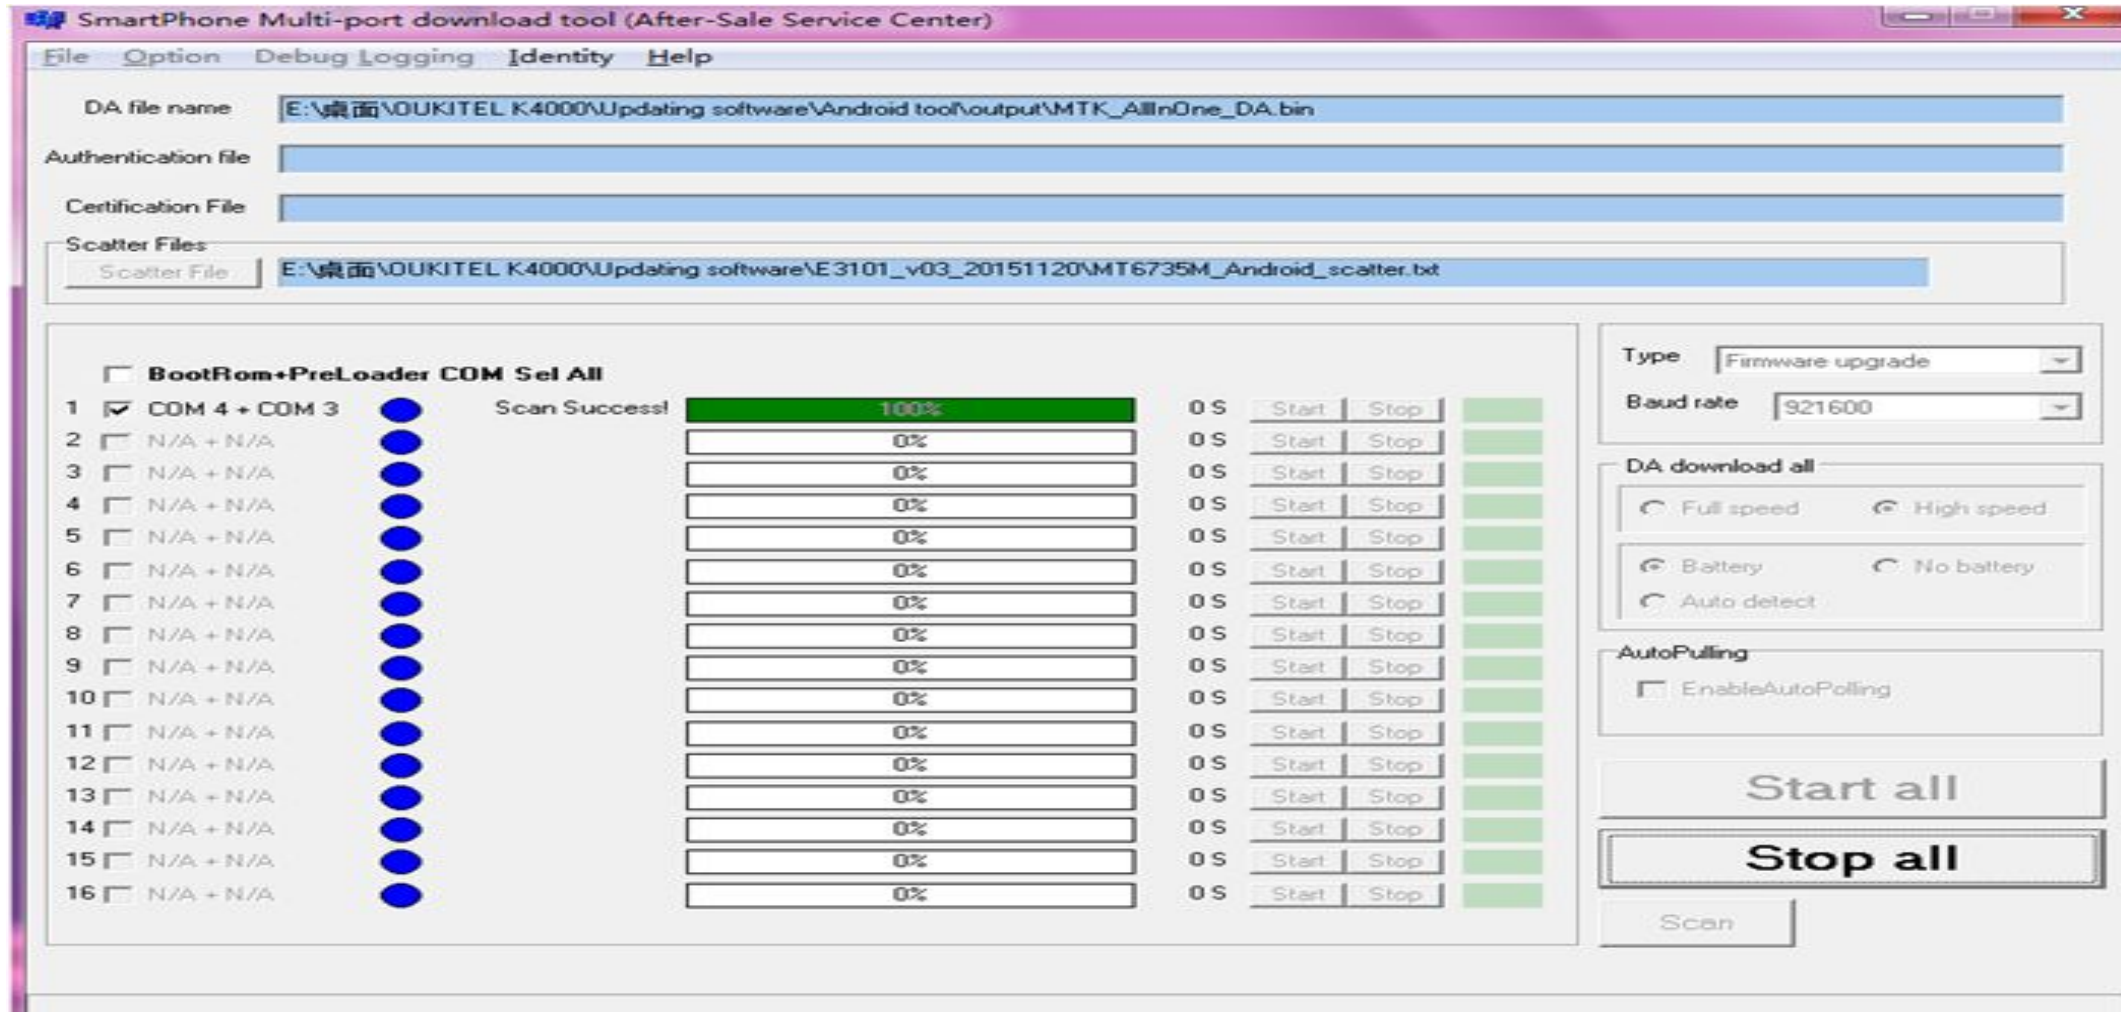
SmartPhone Multi-port download tool (After-Sale Service Center)

File Option Debug Logging Identity Help

DA file name E:\桌面\OUKITEL K4000\Updating software\Android tool\output\MTK_AllInOne_DA.bin

Authentication file

Certification File

Scatter Files

Scatter File E:\桌面\OUKITEL K4000\Updating software\E3101_v03_20151120\MT6735M_Android_scatter.txt

BootRom+PreLoader COM Sel All

| | | | | | | |
|---|---|---|---|---|---|---|
| 1 | COM 4 + COM 3 | Scan Success! | 100% | 0 S | Start | Stop |
| 2 | N/A + N/A | | 0% | 0 S | Start | Stop |
| 3 | N/A + N/A | | 0% | 0 S | Start | Stop |
| 4 | N/A + N/A | | 0% | 0 S | Start | Stop |
| 5 | N/A + N/A | | 0% | 0 S | Start | Stop |
| 6 | N/A + N/A | | 0% | 0 S | Start | Stop |
| 7 | N/A + N/A | | 0% | 0 S | Start | Stop |
| 8 | N/A + N/A | | 0% | 0 S | Start | Stop |
| 9 | N/A + N/A | | 0% | 0 S | Start | Stop |
| 10 | N/A + N/A | | 0% | 0 S | Start | Stop |
| 11 | N/A + N/A | | 0% | 0 S | Start | Stop |
| 12 | N/A + N/A | | 0% | 0 S | Start | Stop |
| 13 | N/A + N/A | | 0% | 0 S | Start | Stop |
| 14 | N/A + N/A | | 0% | 0 S | Start | Stop |
| 15 | N/A + N/A | | 0% | 0 S | Start | Stop |
| 16 | N/A + N/A | | 0% | 0 S | Start | Stop |

Type Firmware upgrade

Baud rate 921600

DA download all

Full speed High speed

Battery No battery

Auto detect

AutoPulling

EnableAutoPolling

Start all

Stop all

Scan